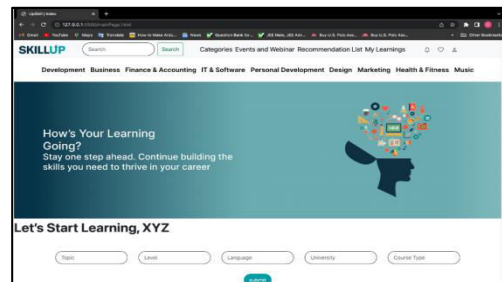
SkillUp | Index
127.0.0.1:5500/mainPage.html
Gmail YouTube Maps Translate How to Make Anim... News Question Bank fo... JEE Main, JEE Adv... Buy U.S. Polo Ass... Buy U.S. Polo Ass... Other Bookmarks

SKILLUP Search Search Categories Events and Webinar Recommendation List My Learnings

Development Business Finance & Accounting IT & Software Personal Development Design Marketing Health & Fitness Music

How's Your Learning Going?
Stay one step ahead. Continue building the skills you need to thrive in your career

Let's Start Learning, XYZ

Topic Level Language University Course Type

Submit